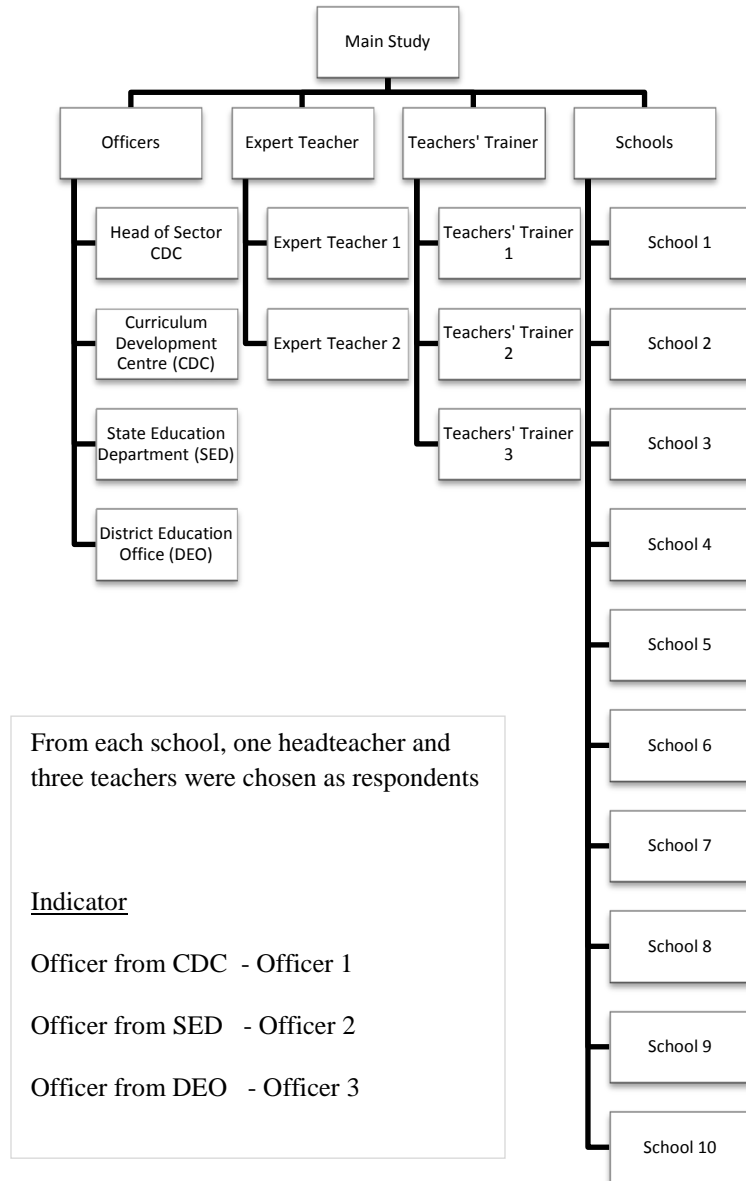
Main Study

Officers

Expert Teacher

Teachers' Trainer

Schools

Head of Sector CDC

Curriculum Development Centre (CDC)

State Education Department (SED)

District Education Office (DEO)

Expert Teacher 1

Expert Teacher 2

Teachers' Trainer 1

Teachers' Trainer 2

Teachers' Trainer 3

School 1

School 2

School 3

School 4

School 5

School 6

School 7

School 8

School 9

School 10

From each school, one headteacher and three teachers were chosen as respondents

Indicator

Officer from CDC - Officer 1

Officer from SED - Officer 2

Officer from DEO - Officer 3